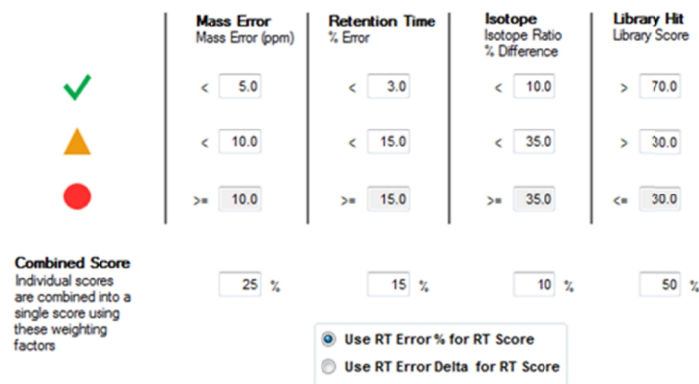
| | Mass Error<br>Mass Error (ppm) | Retention Time<br>% Error | Isotope<br>Isotope Ratio<br>% Difference | Library Hit<br>Library Score |
|---|---|---|---|---|
| ✓ | < 5.0 | < 3.0 | < 10.0 | > 70.0 |
| ▲ | < 10.0 | < 15.0 | < 35.0 | > 30.0 |
| ● | >= 10.0 | >= 15.0 | >= 35.0 | <= 30.0 |

Combined Score
Individual scores are combined into a single score using these weighting factors

25 % 15 % 10 % 50 %

Use RT Error % for RT Score
Use RT Error Delta for RT Score